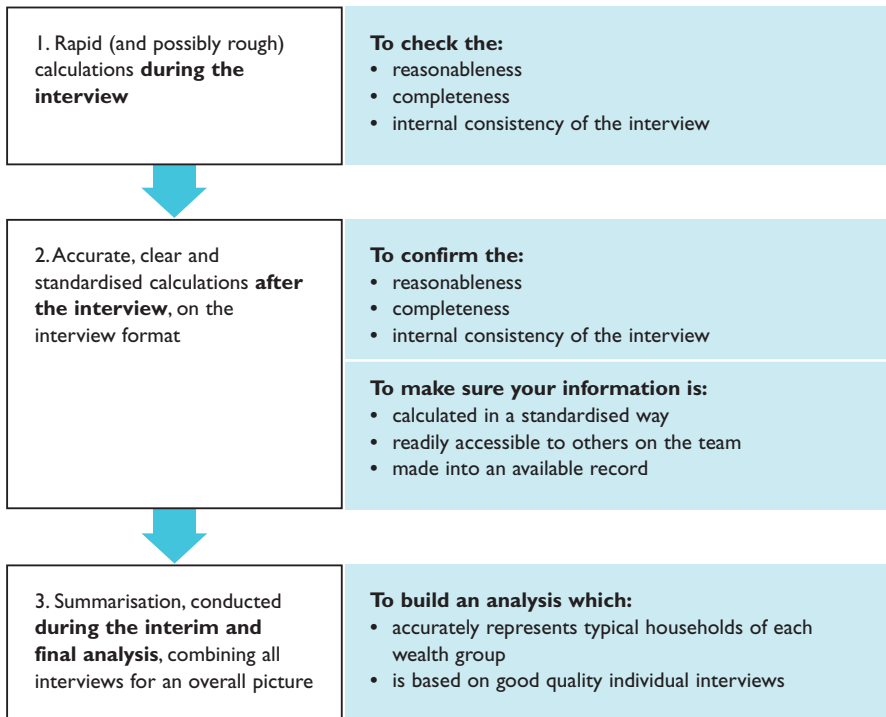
1. Rapid (and possibly rough) calculations **during the interview**

**To check the:**
- reasonableness
- completeness
- internal consistency of the interview

2. Accurate, clear and standardised calculations **after the interview**, on the interview format

**To confirm the:**
- reasonableness
- completeness
- internal consistency of the interview

**To make sure your information is:**
- calculated in a standardised way
- readily accessible to others on the team
- made into an available record

3. Summarisation, conducted **during the interim and final analysis**, combining all interviews for an overall picture

**To build an analysis which:**
- accurately represents typical households of each wealth group
- is based on good quality individual interviews